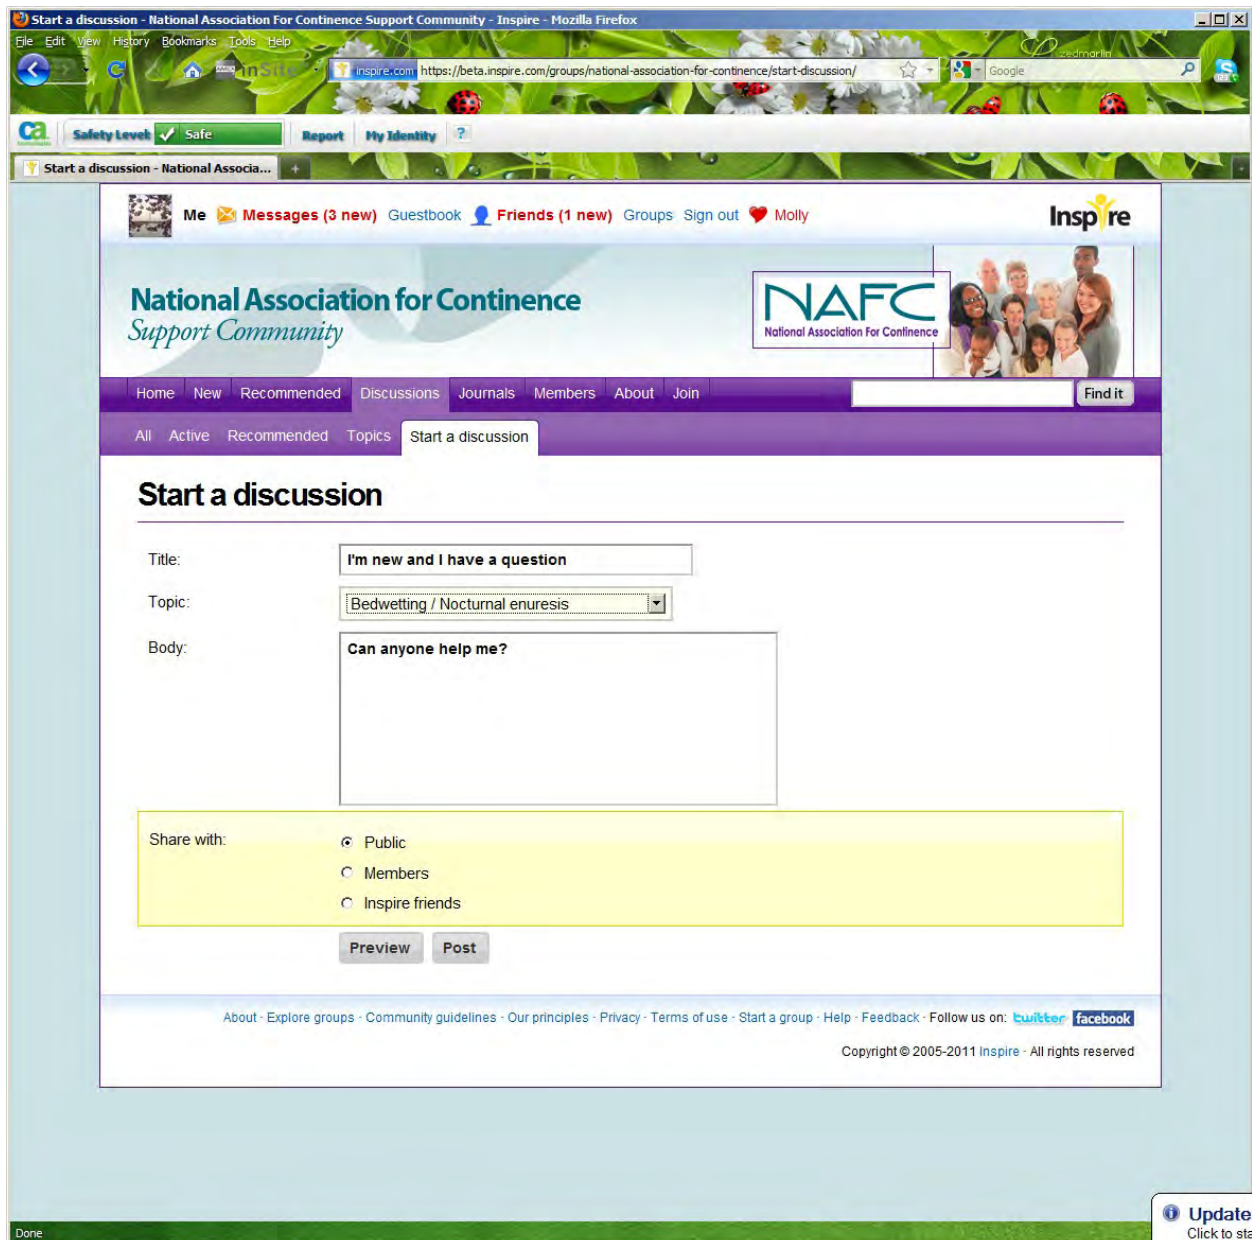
Start a discussion - National Association For Continence Support Community - Inspire - Mozilla Firefox

File Edit View History Bookmarks Tools Help

inspire.com https://beta.inspire.com/groups/national-association-for-continence/start-discussion/

Google

Safety Level Safe Report My Identity ?

Start a discussion - National Associa...

Me Messages (3 new) Guestbook Friends (1 new) Groups Sign out Molly

Inspire

National Association for Continence
Support Community

NAFC
National Association For Continence

Home New Recommended Discussions Journals Members About Join

Find it

All Active Recommended Topics Start a discussion

Start a discussion

Title: I'm new and I have a question

Topic: Bedwetting / Nocturnal enuresis

Body: Can anyone help me?

Share with: Public
Members
Inspire friends

Preview Post

About · Explore groups · Community guidelines · Our principles · Privacy · Terms of use · Start a group · Help · Feedback · Follow us on: twitter facebook

Copyright © 2005-2011 Inspire · All rights reserved

Done

Update
Click to sta